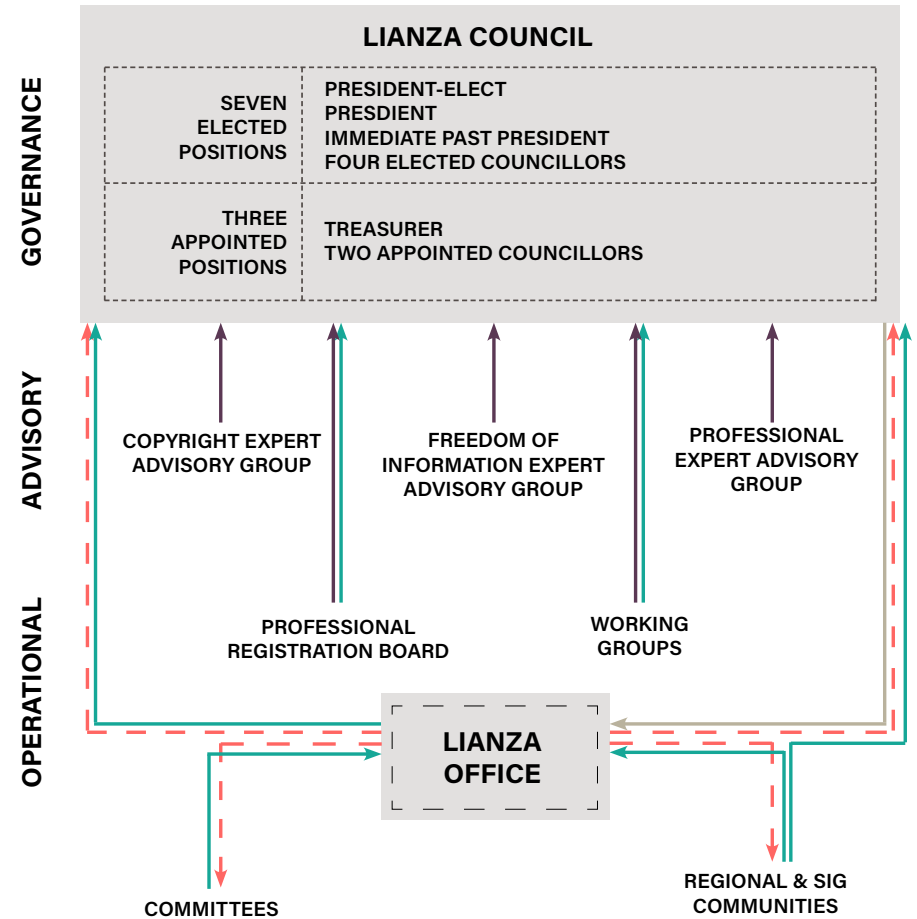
GOVERNANCE

ADVISORY

OPERATIONAL

LIANZA COUNCIL

| SEVEN ELECTED POSITIONS | PRESIDENT-ELECT PRESDIENT IMMEDIATE PAST PRESIDENT FOUR ELECTED COUNCILLORS |
|---|---|
| THREE APPOINTED POSITIONS | TREASURER TWO APPOINTED COUNCILLORS |

COPYRIGHT EXPERT ADVISORY GROUP

FREEDOM OF INFORMATION EXPERT ADVISORY GROUP

PROFESSIONAL EXPERT ADVISORY GROUP

PROFESSIONAL REGISTRATION BOARD

WORKING GROUPS

LIANZA OFFICE

COMMITTEES

REGIONAL & SIG COMMUNITIES